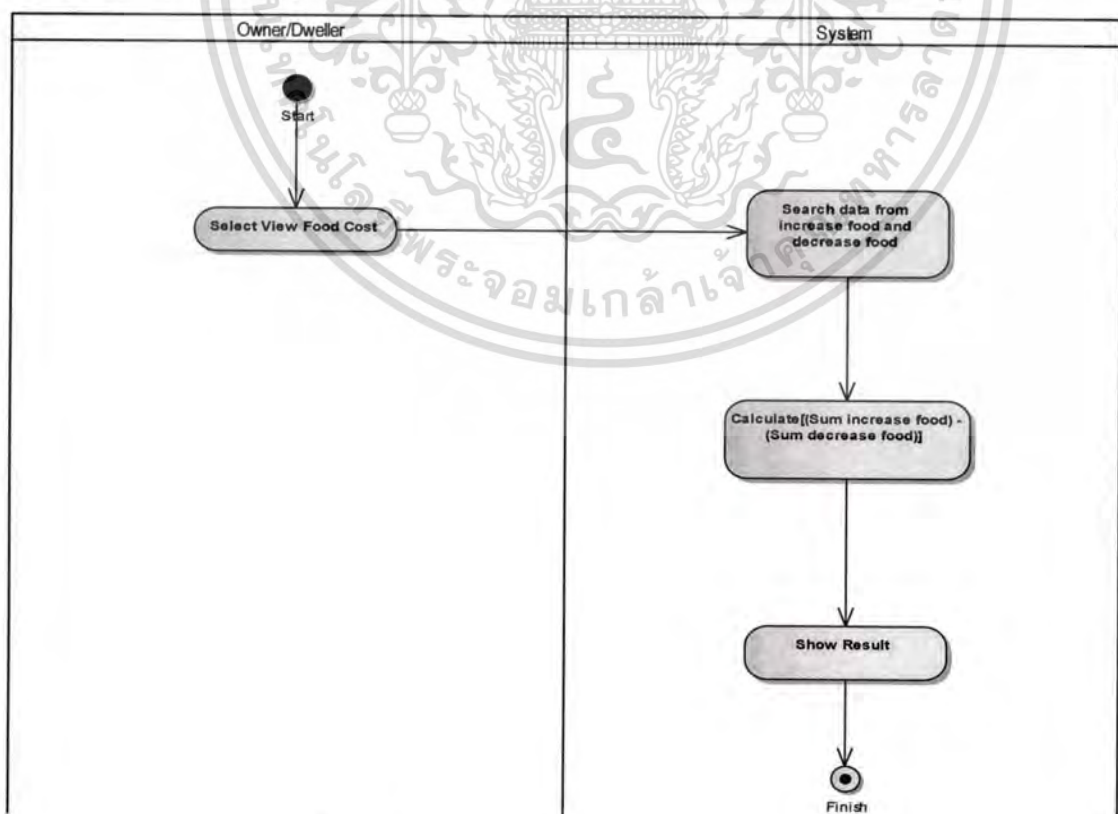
Owner/Dweller

System

Start

Select View Food Cost

Search data from increase food and decrease food

Calculate[(Sum increase food) - (Sum decrease food)]

Show Result

Finish

พระจอมเกล้าเจ้าคุณทหาร